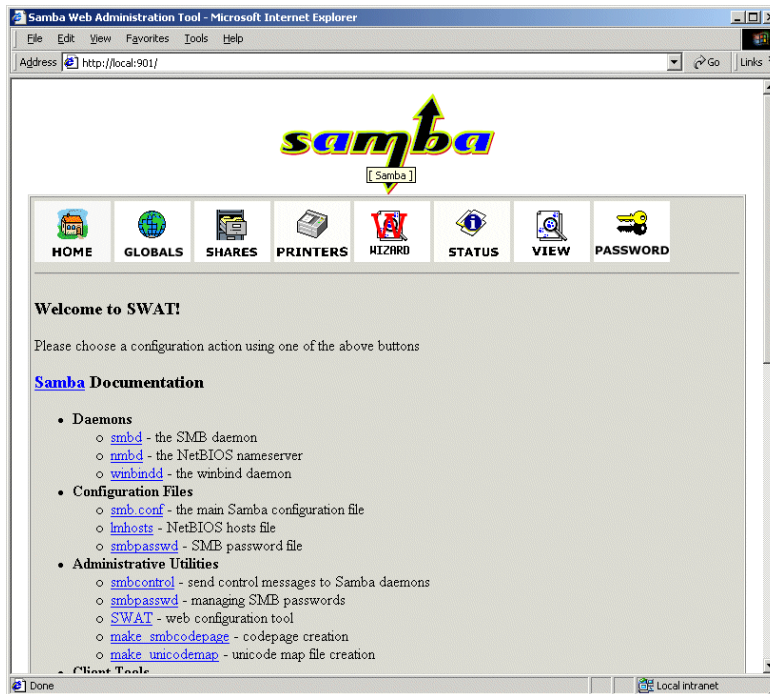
Samba Web Administration Tool - Microsoft Internet Explorer

File Edit View Favorites Tools Help

Address http://local:901/

Go Links

samba

[ Samba ]

HOME GLOBALS SHARES PRINTERS WIZARD STATUS VIEW PASSWORD

Welcome to SWAT!

Please choose a configuration action using one of the above buttons

Samba Documentation

- Daemons
  - smbd - the SMB daemon
  - nmbd - the NetBIOS nameserver
  - winbindd - the winbind daemon
- Configuration Files
  - smb.conf - the main Samba configuration file
  - lmhosts - NetBIOS hosts file
  - smbpasswd - SMB password file
- Administrative Utilities
  - smbcontrol - send control messages to Samba daemons
  - smbpasswd - managing SMB passwords
  - SWAT - web configuration tool
  - make_smbcodepage - codepage creation
  - make_unicodemap - unicode map file creation
- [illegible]

Done

Local intranet